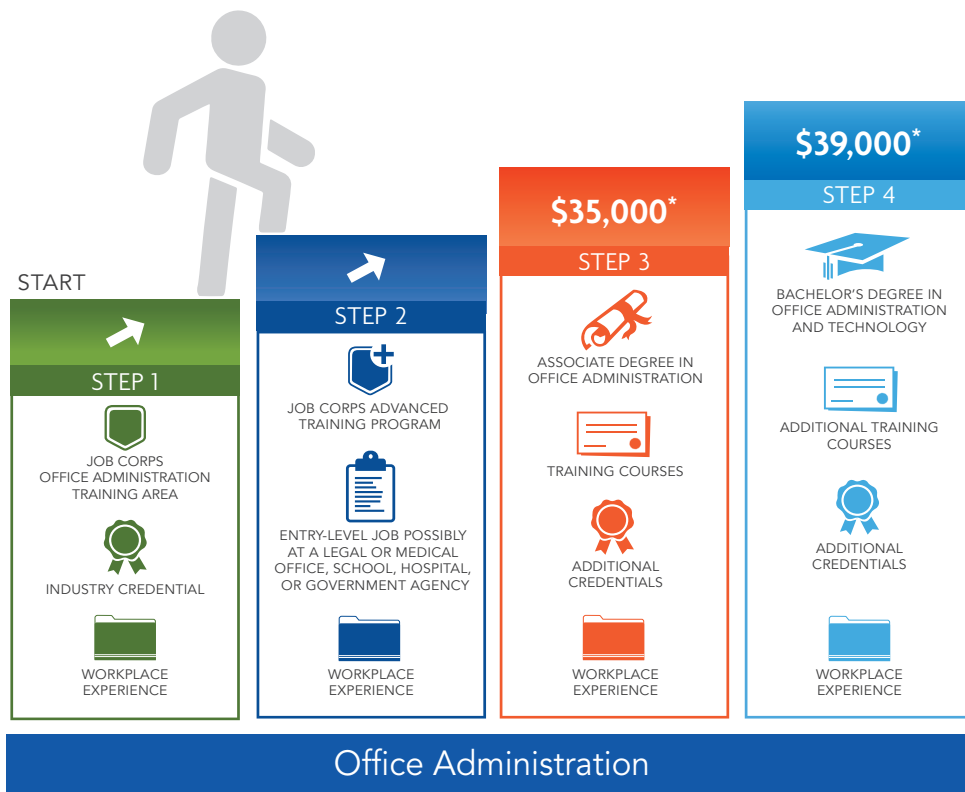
START

STEP 1

JOB CORPS OFFICE ADMINISTRATION TRAINING AREA

INDUSTRY CREDENTIAL

WORKPLACE EXPERIENCE

STEP 2

JOB CORPS ADVANCED TRAINING PROGRAM

ENTRY-LEVEL JOB POSSIBLY AT A LEGAL OR MEDICAL OFFICE, SCHOOL, HOSPITAL, OR GOVERNMENT AGENCY

WORKPLACE EXPERIENCE

$35,000*

STEP 3

ASSOCIATE DEGREE IN OFFICE ADMINISTRATION

TRAINING COURSES

ADDITIONAL CREDENTIALS

WORKPLACE EXPERIENCE

$39,000*

STEP 4

BACHELOR'S DEGREE IN OFFICE ADMINISTRATION AND TECHNOLOGY

ADDITIONAL TRAINING COURSES

ADDITIONAL CREDENTIALS

WORKPLACE EXPERIENCE

Office Administration